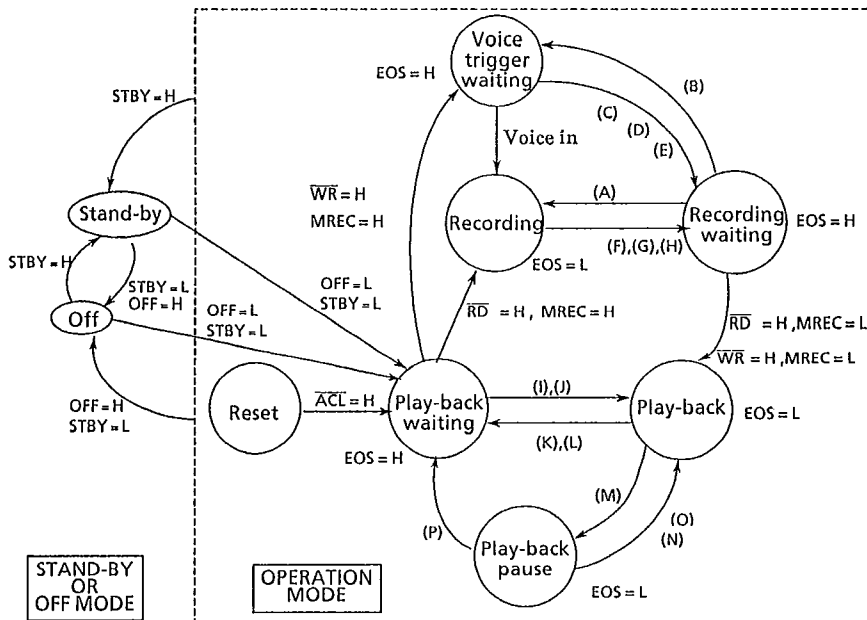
STBY = H

Stand-by

STBY = H

STBY = L
OFF = H

Off

OFF = H
STBY = L

STAND-BY OR OFF MODE

OFF = L
STBY = L

OFF = L
STBY = L

Voice trigger waiting

EOS = H

(B)

(C)

(D)

(E)

Voice in

$\overline{WR}$ = H

MREC = H

Recording

(A)

Recording waiting

EOS = H

(F),(G),(H)

EOS = L

$\overline{RD}$ = H , MREC = H

$\overline{RD}$ = H ,MREC = L

$\overline{WR}$ = H ,MREC = L

Reset

$\overline{ACL}$ = H

Play-back waiting

(I),(J)

Play-back

EOS = L

(K),(L)

EOS = H

(M)

(O)

(N)

(P)

Play-back pause

EOS = L

OPERATION MODE